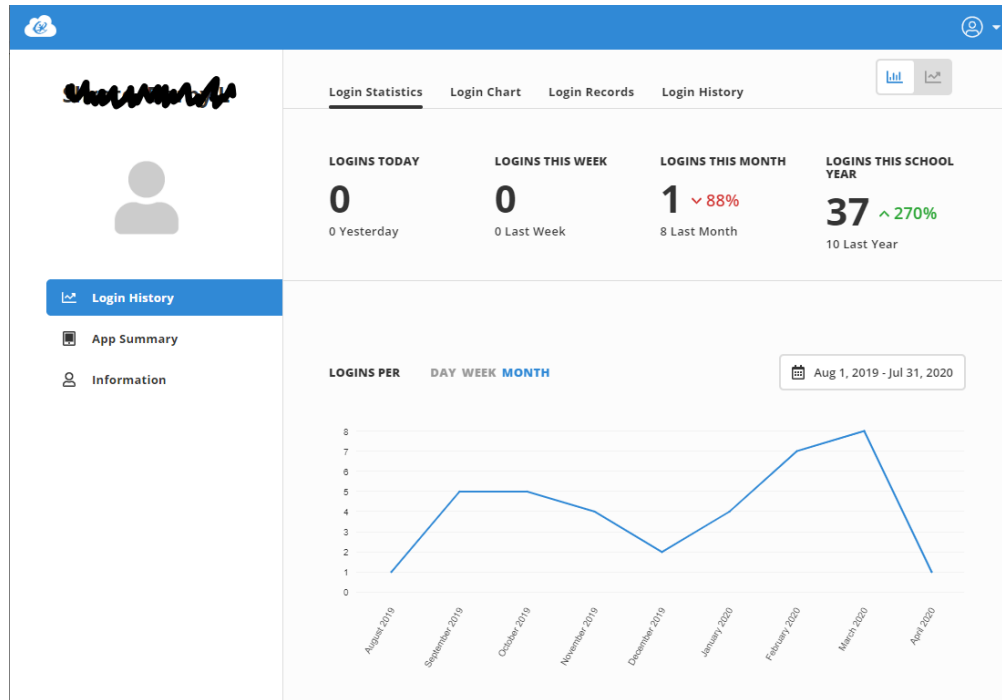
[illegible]

Login History

App Summary

Information

Login Statistics Login Chart Login Records Login History

LOGINS TODAY
0
0 Yesterday

LOGINS THIS WEEK
0
0 Last Week

LOGINS THIS MONTH
1 88%
8 Last Month

LOGINS THIS SCHOOL YEAR
37 270%
10 Last Year

LOGINS PER DAY WEEK MONTH

Aug 1, 2019 - Jul 31, 2020

8
7
6
5
4
3
2
1
0

August 2019
September 2019
October 2019
November 2019
December 2019
January 2020
February 2020
March 2020
April 2020